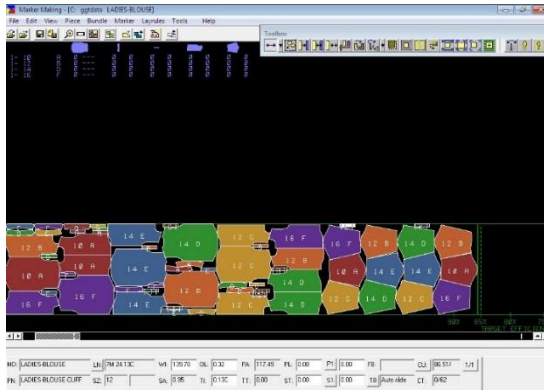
Marker Making - [C: ggtdata LADIES-BLOUSE]
File Edit View Piece Bundle Marker Layrules Tools Help
Toolbox

12 B
10 A
16 F
14 E
14 E
14 D
12 C
12 C
12 C
16 F
14 D
14 D
16 F
12 B
14 D
12 B
10 A
14 E
14 E
10 A
12 C
14 D
12 C
16 F
10 A
16 F
14 E
12 B

TARGET EFFICIENCY

MD: LADIES-BLOUSE LN: PM 24 13C WI: 139.70 OL: 0.32 FA: 117.49 PL: 0.00 P1: 0.00 FB: CU: 86.51 1/1
PN: LADIES-BLOUSE CUFF SZ: 12 SA: 0.95 TL: 0.13C TT: 0.00 ST: 0.00 S1: 0.00 TB: Auto slide LT: 0/62